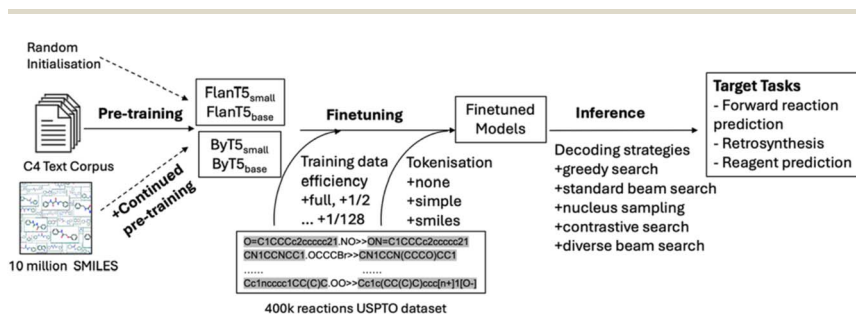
Random Initialisation

C4 Text Corpus

10 million SMILES

Pre-training

+Continued pre-training

FlanT5$_{small}$
FlanT5$_{base}$

ByT5$_{small}$
ByT5$_{base}$

Finetuning

Training data efficiency
+full, +1/2
... +1/128

Tokenisation
+none
+simple
+smiles

O=C1CCCc2ccccc21.NO>>ON=C1CCCc2ccccc21
CN1CCNCC1.OCCCBr>>CN1CCN(CCCO)CC1
...... ......
Cc1ncccc1CC(C)C.OO>>Cc1c(CC(C)C)ccc[n+]1[O-]

400k reactions USPTO dataset

Finetuned Models

Inference

Decoding strategies
+greedy search
+standard beam search
+nucleus sampling
+contrastive search
+diverse beam search

Target Tasks
- Forward reaction prediction
- Retrosynthesis
- Reagent prediction